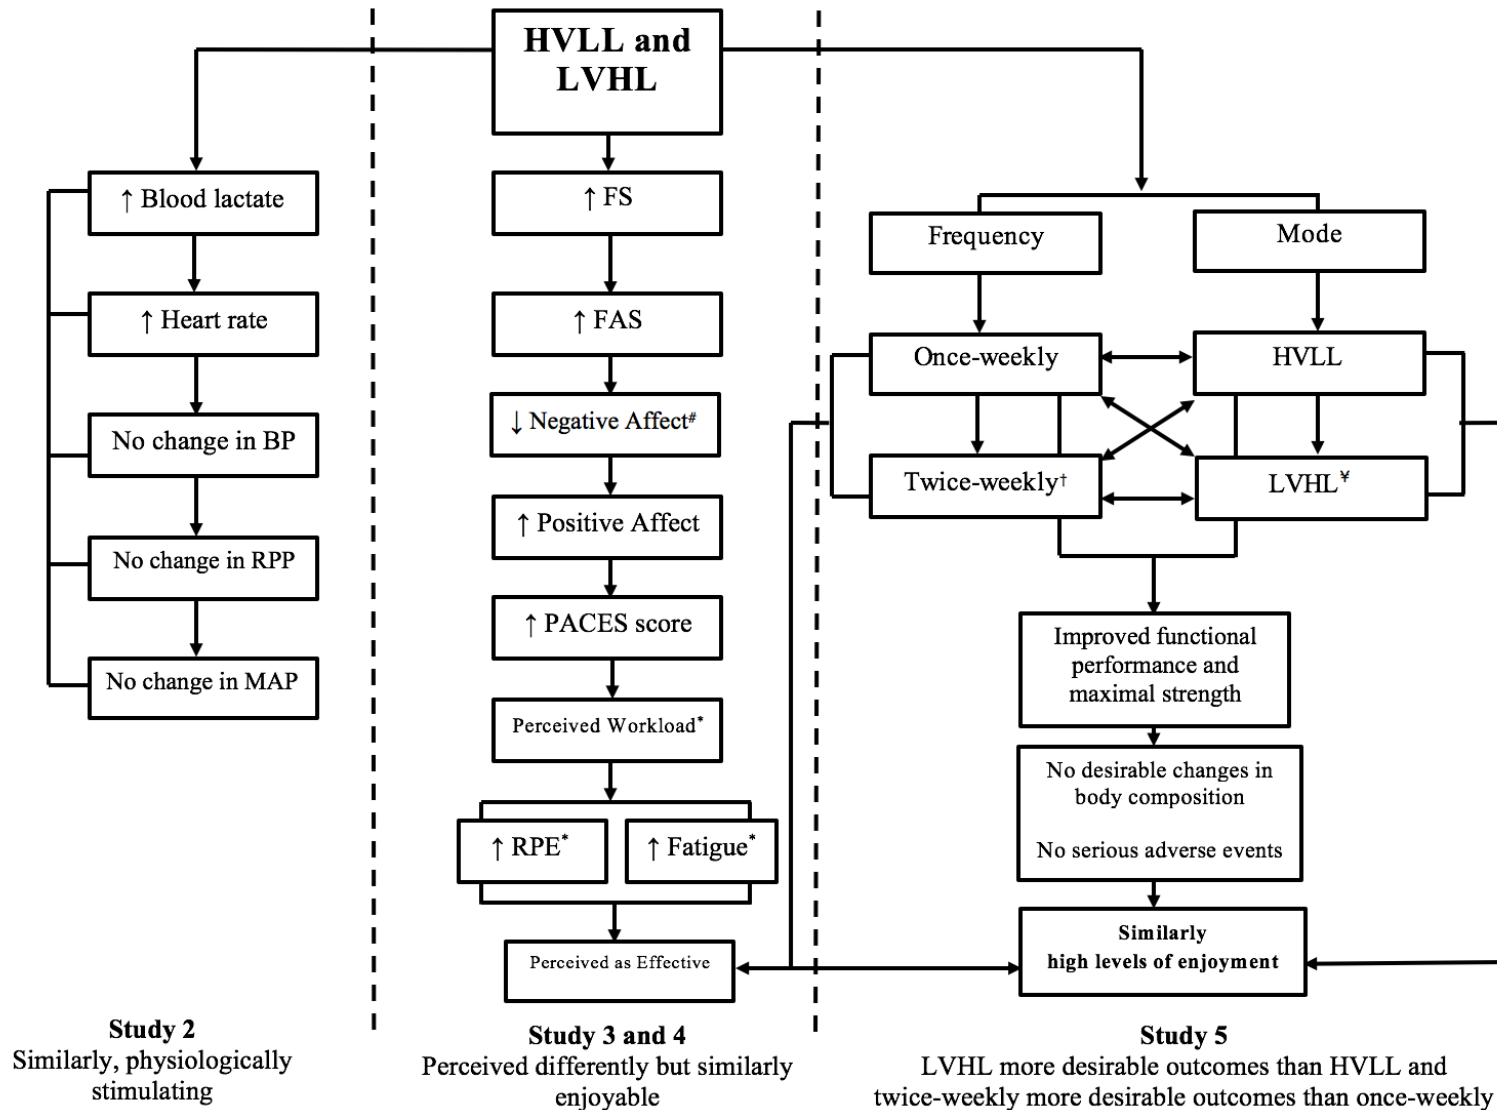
HVLL and LVHL

↑ Blood lactate

↑ Heart rate

No change in BP

No change in RPP

No change in MAP

↑ FS

↑ FAS

↓ Negative Affect#

↑ Positive Affect

↑ PACES score

Perceived Workload*

↑ RPE*

↑ Fatigue*

Perceived as Effective

Frequency

Mode

Once-weekly

HVLL

Twice-weekly†

LVHL¥

Improved functional performance and maximal strength

No desirable changes in body composition

No serious adverse events

Similarly high levels of enjoyment

Study 2
Similarly, physiologically stimulating

Study 3 and 4
Perceived differently but similarly enjoyable

Study 5
LVHL more desirable outcomes than HVLL and twice-weekly more desirable outcomes than once-weekly